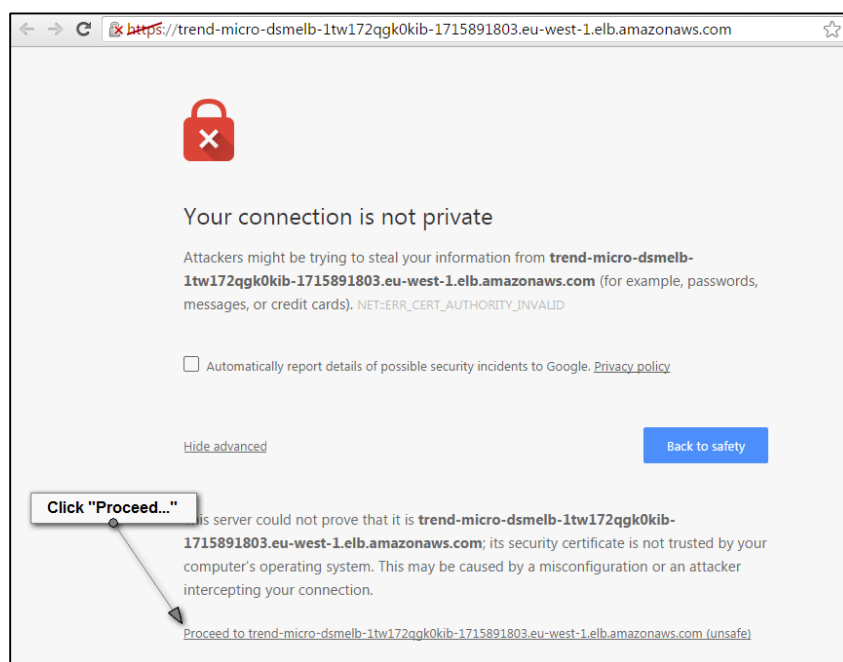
https://trend-micro-dsmelb-1tw172qgk0kib-1715891803.eu-west-1.elb.amazonaws.com

Your connection is not private

Attackers might be trying to steal your information from **trend-micro-dsmelb-1tw172qgk0kib-1715891803.eu-west-1.elb.amazonaws.com** (for example, passwords, messages, or credit cards). NET::ERR_CERT_AUTHORITY_INVALID

Automatically report details of possible security incidents to Google. Privacy policy

Hide advanced

Back to safety

Click "Proceed..."

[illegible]is server could not prove that it is **trend-micro-dsmelb-1tw172qgk0kib-1715891803.eu-west-1.elb.amazonaws.com**; its security certificate is not trusted by your computer's operating system. This may be caused by a misconfiguration or an attacker intercepting your connection.

Proceed to trend-micro-dsmelb-1tw172qgk0kib-1715891803.eu-west-1.elb.amazonaws.com (unsafe)